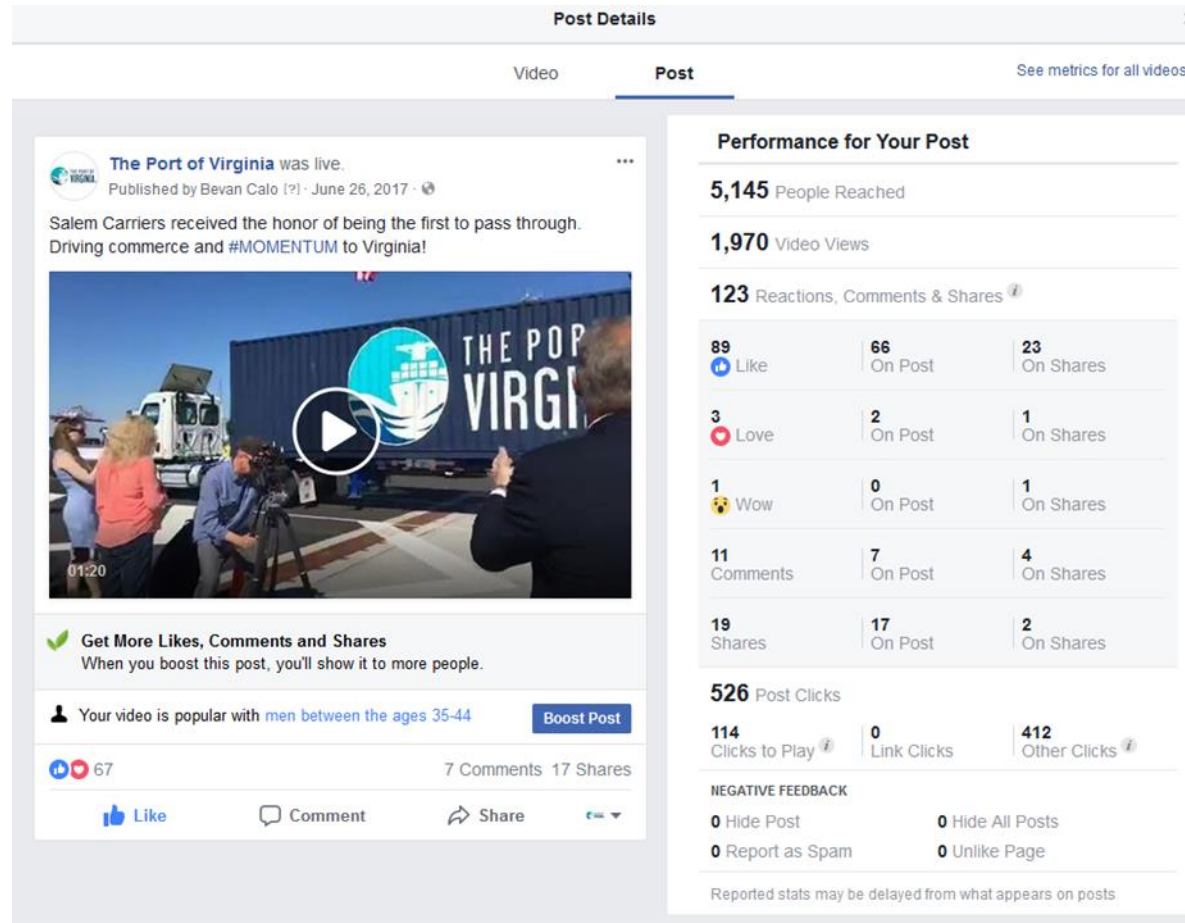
Post Details

Video Post See metrics for all videos

The Port of Virginia was live.
Published by Bevan Calo [?] · June 26, 2017 ·

Salem Carriers received the honor of being the first to pass through. Driving commerce and #MOMENTUM to Virginia!

THE POR
VIRGI

01:20

Get More Likes, Comments and Shares
When you boost this post, you'll show it to more people.

Your video is popular with men between the ages 35-44 Boost Post

67 7 Comments 17 Shares

Like Comment Share

Performance for Your Post

5,145 People Reached

1,970 Video Views

123 Reactions, Comments & Shares

| | | |
|---|---|---|
| 89 Like | 66 On Post | 23 On Shares |
| 3 Love | 2 On Post | 1 On Shares |
| 1 Wow | 0 On Post | 1 On Shares |
| 11 Comments | 7 On Post | 4 On Shares |
| 19 Shares | 17 On Post | 2 On Shares |

526 Post Clicks

| | | |
|---|---|---|
| 114 Clicks to Play | 0 Link Clicks | 412 Other Clicks |

NEGATIVE FEEDBACK

0 Hide Post 0 Hide All Posts
0 Report as Spam 0 Unlike Page

Reported stats may be delayed from what appears on posts